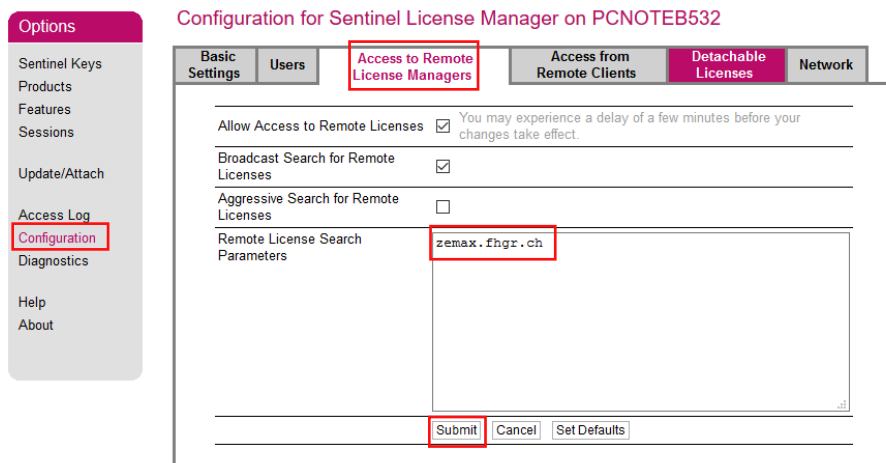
Options

Sentinel Keys
Products
Features
Sessions

Update/Attach

Access Log
Configuration
Diagnostics

Help
About

Configuration for Sentinel License Manager on PCNOTEB532

Basic Settings | Users | Access to Remote License Managers | Access from Remote Clients | Detachable Licenses | Network

| | | |
|---|---|---|
| Allow Access to Remote Licenses | ☑ | You may experience a delay of a few minutes before your changes take effect. |
| Broadcast Search for Remote Licenses | ☑ | |
| Aggressive Search for Remote Licenses | ☐ | |
| Remote License Search Parameters | zemax.fhgr.ch | |

Submit Cancel Set Defaults